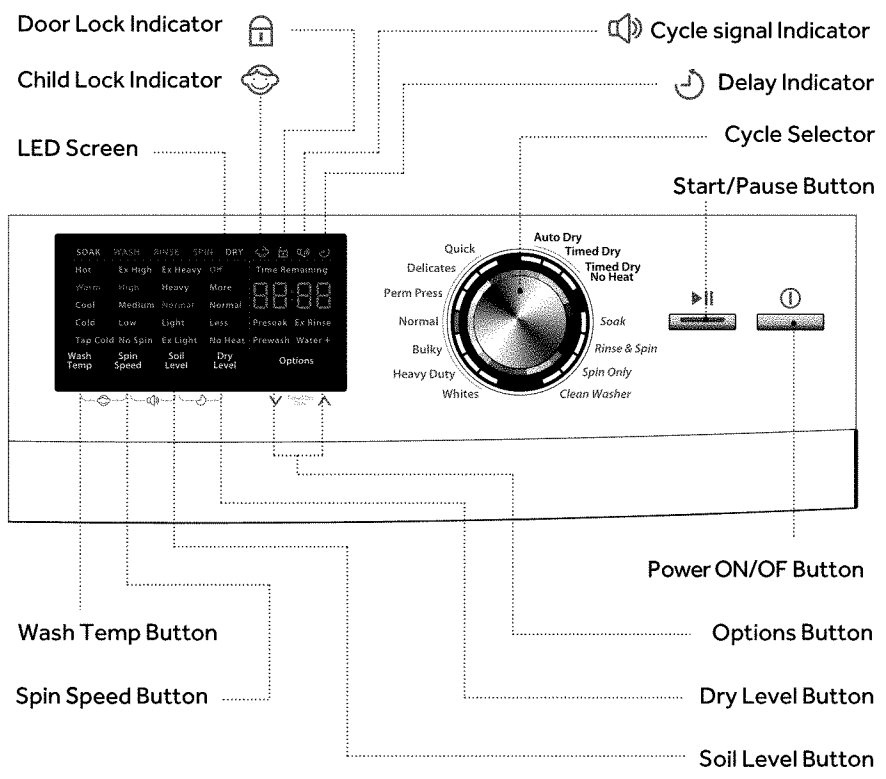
Door Lock Indicator

Cycle signal Indicator

Child Lock Indicator

Delay Indicator

LED Screen

Cycle Selector

Start/Pause Button

SOAK WASH RINSE SPIN DRY

| Hot | Ex High | Ex Heavy | Off |
|---|---|---|---|
| Warm | High | Heavy | More |
| Cool | Medium | Normal | Normal |
| Cold | Low | Light | Less |
| Tap Cold | No Spin | Ex Light | No Heat |
| Wash Temp | Spin Speed | Soil Level | Dry Level |

Time Remaining

88:88

Presoak Ex Rinse

Prewash Water +

Options

Quick
Delicates
Perm Press
Normal
Bulky
Heavy Duty
Whites
Auto Dry
Timed Dry
Timed Dry No Heat
Soak
Rinse & Spin
Spin Only
Clean Washer

Power ON/OF Button

Wash Temp Button

Options Button

Spin Speed Button

Dry Level Button

Soil Level Button